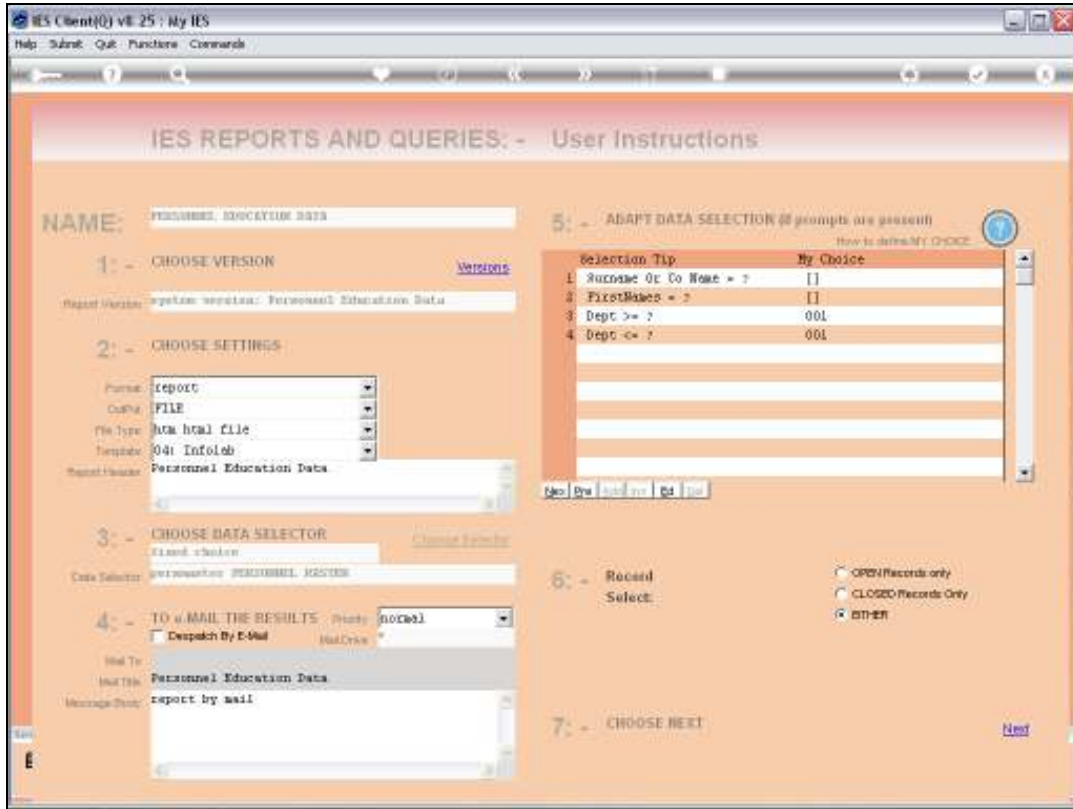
IES Client(G) v8.25 : My IES

Help Submit Quit Functions Commands

IES REPORTS AND QUERIES: - User Instructions

NAME: PERSONNEL EDUCATION DATA

1: - CHOOSE VERSION

Versions

Report Version system version: Personnel Education Data

2: - CHOOSE SETTINGS

Format report

Output FILE

File Type htm html file

Template 04: Infolab

Report Header Personnel Education Data

3: - CHOOSE DATA SELECTOR

fixed choice

Change Selector

Data Selector personaster PERSONNEL MASTER

4: - TO e-MAIL THE RESULTS Priority normal

Despatch By E-Mail

Mail Only *

Mail To

Mail Title Personnel Education Data

Message Body report by mail

5: - ADAPT DATA SELECTION (if prompts are present)

How to define MY CHOICE

| | Selection Tip | My Choice |
|---|---|---|
| 1 | Surname Or Co Name = ? | [] |
| 2 | FirstNames = ? | [] |
| 3 | Dept >= ? | 001 |
| 4 | Dept <= ? | 001 |

New Prv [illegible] Ed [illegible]

6: - Record Select

OPEN Records only

CLOSED Records Only

EITHER

7: - CHOOSE NEXT

Next